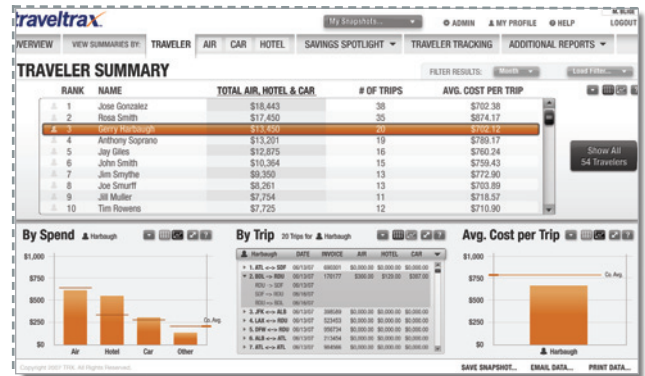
traveltrax

My Snapshots...

ADMIN MY PROFILE HELP LOGOUT

OVERVIEW VIEW SUMMARIES BY: TRAVELER AIR CAR HOTEL SAVINGS SPOTLIGHT TRAVELER TRACKING ADDITIONAL REPORTS

TRAVELER SUMMARY

FILTER RESULTS: Month Load Filter...

| RANK | NAME | TOTAL AIR, HOTEL & CAR | # OF TRIPS | AVG. COST PER TRIP |
|---|---|---|---|---|
| 1 | Jose Gonzalez | $18,443 | 38 | $702.38 |
| 2 | Rosa Smith | $17,450 | 35 | $874.17 |
| 3 | Gerry Harbaugh | $13,450 | 20 | $702.12 |
| 4 | Anthony Soprano | $13,201 | 19 | $789.17 |
| 5 | Jay Giles | $12,875 | 16 | $760.24 |
| 6 | John Smith | $10,364 | 15 | $759.43 |
| 7 | Jim Smythe | $9,350 | 13 | $772.90 |
| 8 | Joe Smurff | $8,261 | 13 | $703.89 |
| 9 | Jill Muller | $7,754 | 11 | $718.57 |
| 10 | Tim Rowens | $7,725 | 12 | $710.90 |

Show All 54 Travelers

By Spend Harbaugh

$1,000 $750 $500 $250 $0

Co. Avg.

Air Hotel Car Other

By Trip 20 Trips for Harbaugh

| Harbaugh | DATE | INVOICE | AIR | HOTEL | CAR |
|---|---|---|---|---|---|
| 1. ATL <-> SDF | 06/13/07 | 690301 | $0,000.00 | $0,000.00 | $0,000.00 |
| 2. RDU <-> RDU | 06/13/07 | 170177 | $360.00 | $120.00 | $387.00 |
| RDU -> SDF | 06/13/07 | | | | |
| SDF -> RDU | 06/14/07 | | | | |
| RDU -> RDU | 06/16/07 | | | | |
| 3. JFK <-> ALB | 06/13/07 | 398589 | $0,000.00 | $0,000.00 | $0,000.00 |
| 4. LAX <-> RDU | 06/13/07 | 523453 | $0,000.00 | $0,000.00 | $0,000.00 |
| 5. DFW <-> RDU | 06/13/07 | 958734 | $0,000.00 | $0,000.00 | $0,000.00 |
| 6. ALB <-> ATL | 06/13/07 | 213454 | $0,000.00 | $0,000.00 | $0,000.00 |
| 7. ATL <-> ATL | 06/13/07 | 964566 | $0,000.00 | $0,000.00 | $0,000.00 |

Avg. Cost per Trip

$1,000 $750 $500 $250 $0

Co. Avg.

Harbaugh

Copyright 2007 TRX. All Rights Reserved.

SAVE SNAPSHOT... EMAIL DATA... PRINT DATA...